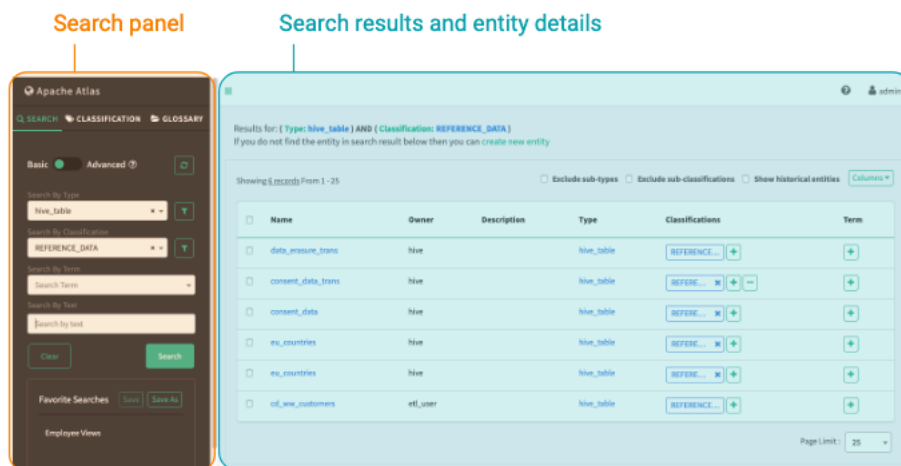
Search panel

Search results and entity details

Apache Atlas

SEARCH CLASSIFICATION GLOSSARY

Basic Advanced

Search By Type

hive_table

Search By Classification

REFERENCE_DATA

Search By Term

Search Term

Search By Text

Search by text

Clear

Search

Favorite Searches Save Save As

Employee Views

admin

Results for: ( Type: hive_table ) AND ( Classification: REFERENCE_DATA )

If you do not find the entity in search result below then you can create new entity

Showing 6 records From 1 - 25

Exclude sub-types Exclude sub-classifications Show historical entities Columns

| Name | Owner | Description | Type | Classifications | Term |
|---|---|---|---|---|---|
| data_erasure_trans | hive | | hive_table | REFERENCE... + | + |
| consent_data_trans | hive | | hive_table | REFERE... × + ... | + |
| consent_data | hive | | hive_table | REFERE... × + | + |
| eu_countries | hive | | hive_table | REFERE... × + | + |
| eu_countries | hive | | hive_table | REFERE... × + | + |
| cd_ww_customers | etl_user | | hive_table | REFERENCE... + | + |

Page Limit : 25